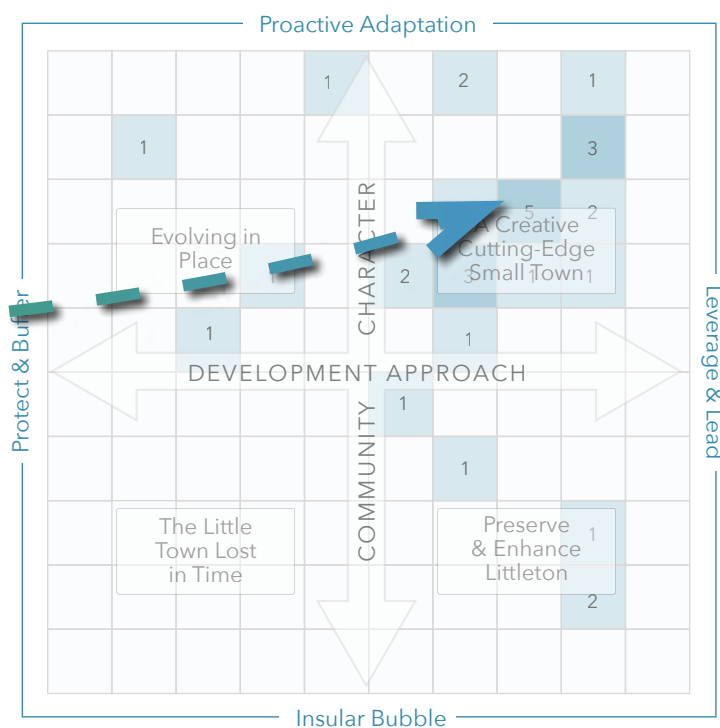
Proactive Adaptation

Protect & Buffer

Leverage & Lead

Insular Bubble

1
2
1
1
3
5
2
Evolving in Place
1
A Creative Cutting-Edge Small Town
2
3
1
1
1
CHARACTER
DEVELOPMENT APPROACH
COMMUNITY
1
1
The Little Town Lost in Time
Preserve & Enhance Littleton
1
2